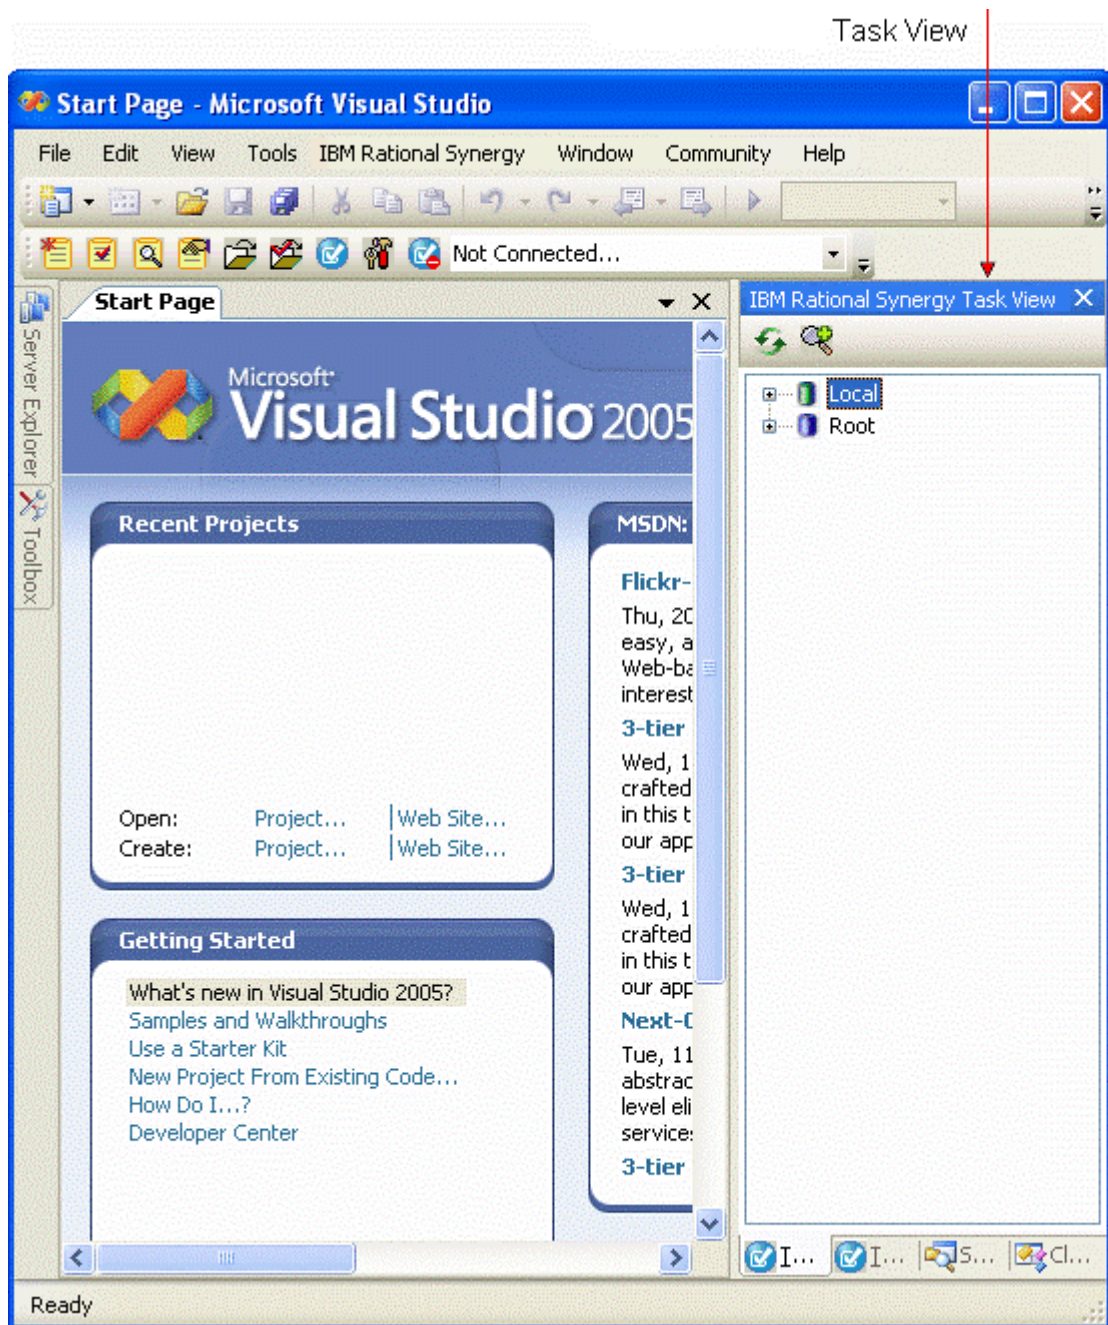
Task View

Start Page - Microsoft Visual Studio

File Edit View Tools IBM Rational Synergy Window Community Help

Not Connected...

Server Explorer

Toolbox

Start Page

IBM Rational Synergy Task View

Local
Root

Microsoft Visual Studio 2005

Recent Projects

Open: Project... | Web Site...
Create: Project... | Web Site...

Getting Started

What's new in Visual Studio 2005?
Samples and Walkthroughs
Use a Starter Kit
New Project From Existing Code...
How Do I...?
Developer Center

MSDN:

Flickr-
Thu, 2C
easy, a
Web-ba
interest
3-tier
Wed, 1
crafted
in this t
our app
3-tier
Wed, 1
crafted
in this t
our app
Next-(
Tue, 11
abstrac
level eli
service
3-tier

I... I... S... Cl...

Ready